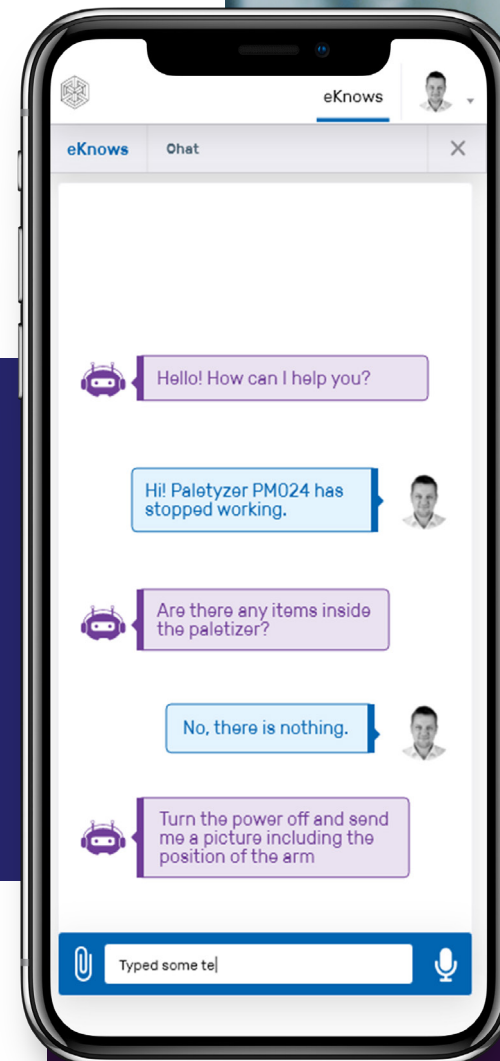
eKnows

eKnows Chat

Hello! How can I help you?

Hi! Paletyzer PM024 has stopped working.

Are there any items inside the paletizer?

No, there is nothing.

Turn the power off and send me a picture including the position of the arm

Typed some te